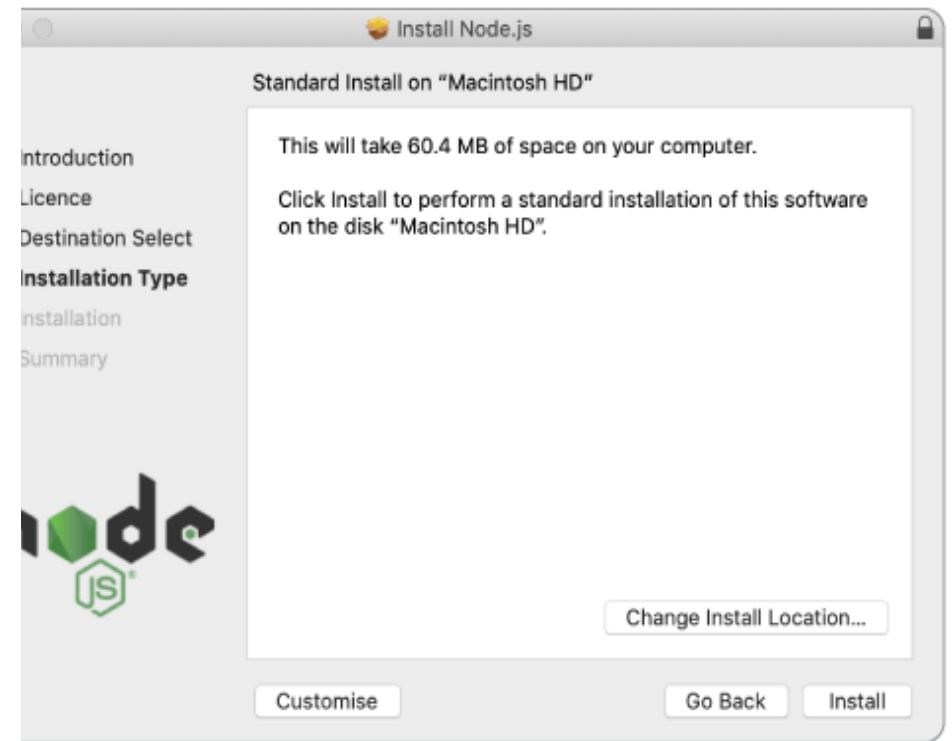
Install Node.js

Standard Install on "Macintosh HD"

Introduction
Licence
Destination Select
Installation Type
Installation
Summary

This will take 60.4 MB of space on your computer.

Click Install to perform a standard installation of this software on the disk "Macintosh HD".

node
JS

Change Install Location...

Customise

Go Back

Install